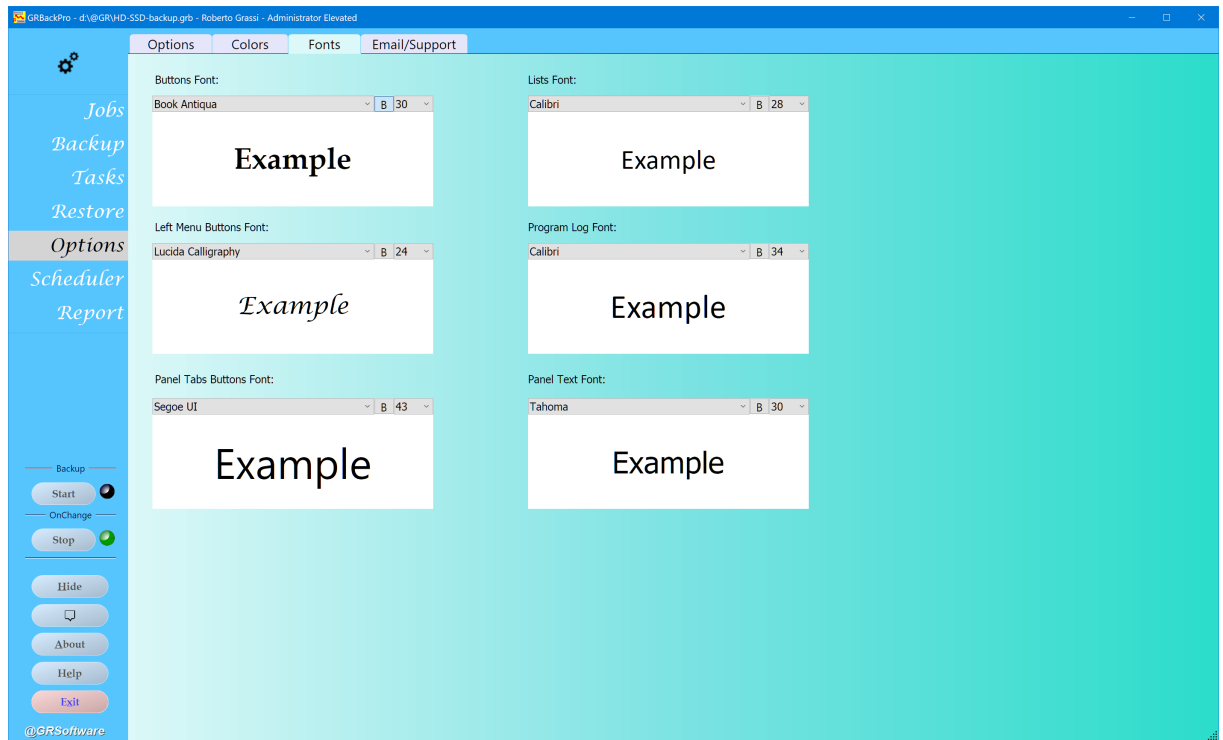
GRBackPro - d:\@GR\HD-SSD-backup.grb - Roberto Grassi - Administrator Elevated

Options | Colors | Fonts | Email/Support

Jobs
Backup
Tasks
Restore
Options
Scheduler
Report

Buttons Font:
Book Antiqua B 30
Example

Lists Font:
Calibri B 28
Example

Left Menu Buttons Font:
Lucida Calligraphy B 24
Example

Program Log Font:
Calibri B 34
Example

Panel Tabs Buttons Font:
Segoe UI B 43
Example

Panel Text Font:
Tahoma B 30
Example

Backup
Start
OnChange
Stop

Hide
About
Help
Exit

@GRSoftware